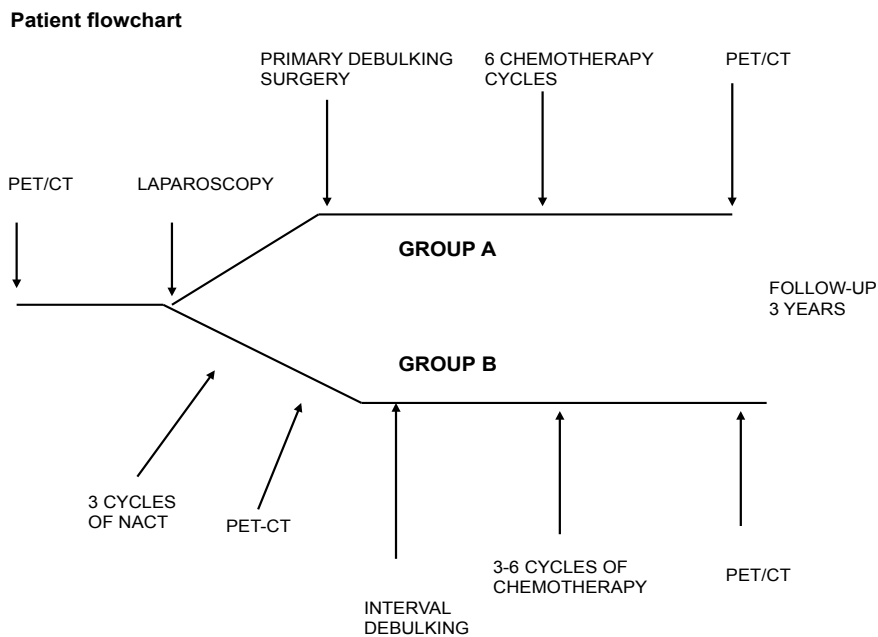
Patient flowchart

PRIMARY DEBULKING SURGERY

6 CHEMOTHERAPY CYCLES

PET/CT

PET/CT

LAPAROSCOPY

GROUP A

FOLLOW-UP 3 YEARS

GROUP B

3 CYCLES OF NACT

PET-CT

3-6 CYCLES OF CHEMOTHERAPY

PET/CT

INTERVAL DEBULKING